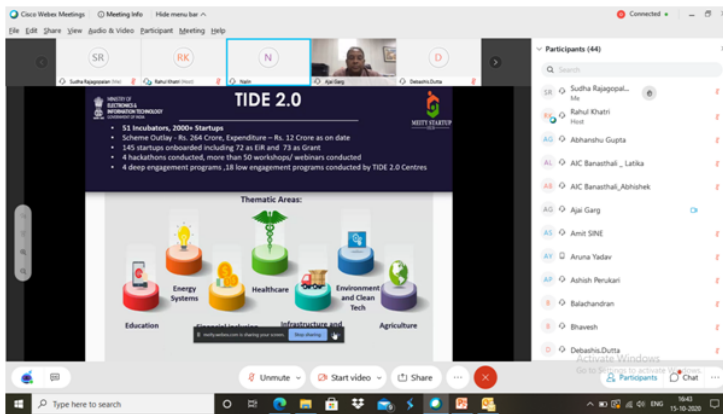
Cisco Webex Meetings ⓘ Meeting Info Hide menu bar ^
File Edit Share View Audio & Video Participant Meeting Help

Connected •

SR RK N D
Sudha Rajagopalan (Me) Rahul Khatri (Host) Nalin Ajai Garg Debashis Dutta

MINISTRY OF ELECTRONICS & INFORMATION TECHNOLOGY GOVERNMENT OF INDIA

TIDE 2.0

MEITY STARTUP HUB

• 51 Incubators, 2000+ Startups
• Scheme Outlay - Rs. 264 Crore, Expenditure ~ Rs. 12 Crore as on date
• 145 startups onboarded including 72 as EiR and 73 as Grant
• 4 hackathons conducted, more than 50 workshops/ webinars conducted
• 4 deep engagement programs ,18 low engagement programs conducted by TIDE 2.0 Centres

Thematic Areas:

Energy Systems
Healthcare
Environment and Clean Tech
Education
Financial Inclusion
Infrastructure and
Agriculture

meity.webex.com is sharing your screen. Stop sharing

Participants (44)

Search

SR Sudha Rajagopal... Me
Rahul Khatri Host
AG Abhanshu Gupta
AL AIC Banasthali _ Latika
AB AIC Banasthali_Abhishek
AG Ajai Garg
AS Amit SINE
AY Aruna Yadav
AP Ashish Perukari
B Balachandran
B Bhavesh
D Debashis.Dutta

Activate Windows
Go to Settings to activate Windows.

Unmute Start video Share ... Participants Chat

Type here to search

16:43
15-10-2020
ENG